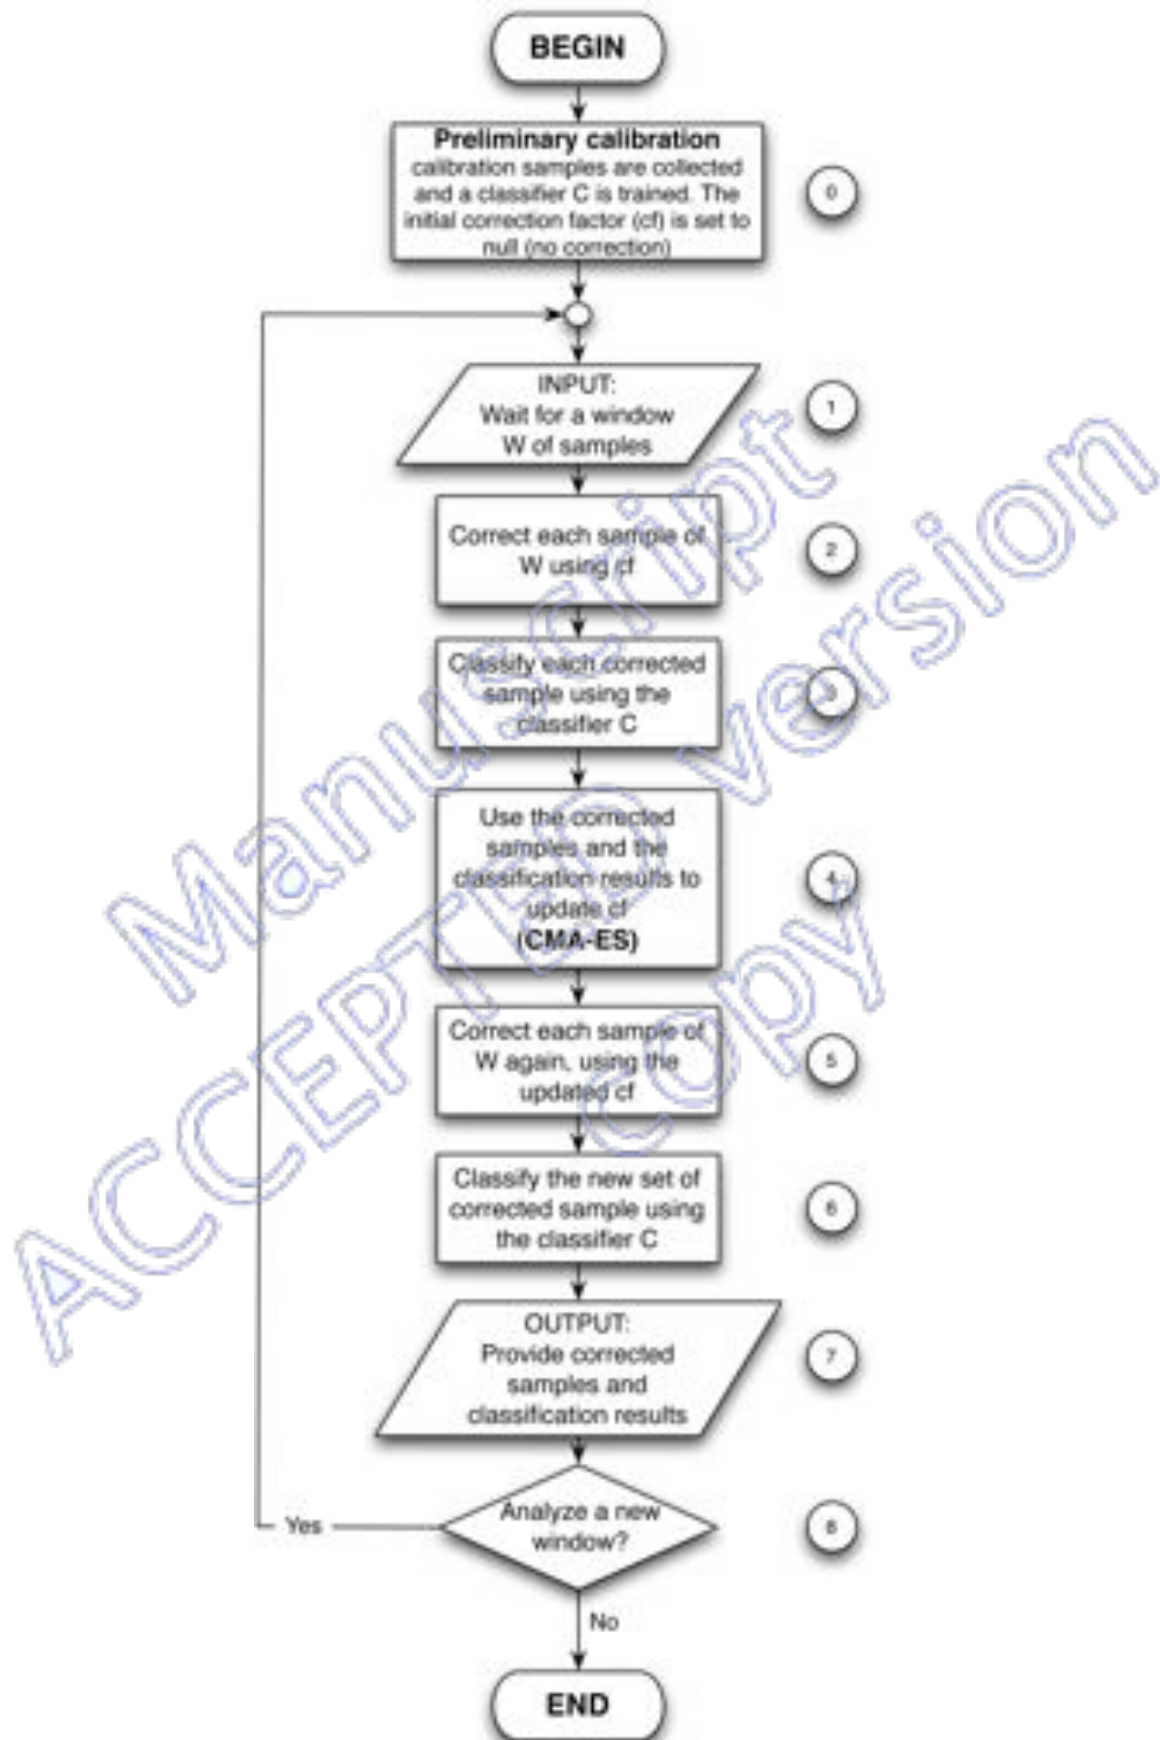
BEGIN

Preliminary calibration
calibration samples are collected and a classifier C is trained. The initial correction factor (cf) is set to null (no correction)

0

INPUT:
Wait for a window W of samples

1

Correct each sample of W using cf

2

Classify each corrected sample using the classifier C

3

Use the corrected samples and the classification results to update cf
(CMA-ES)

4

Correct each sample of W again, using the updated cf

5

Classify the new set of corrected sample using the classifier C

6

OUTPUT:
Provide corrected samples and classification results

7

Analyze a new window?

8

Yes

No

END

Manuscript version
ACCEPTED copy